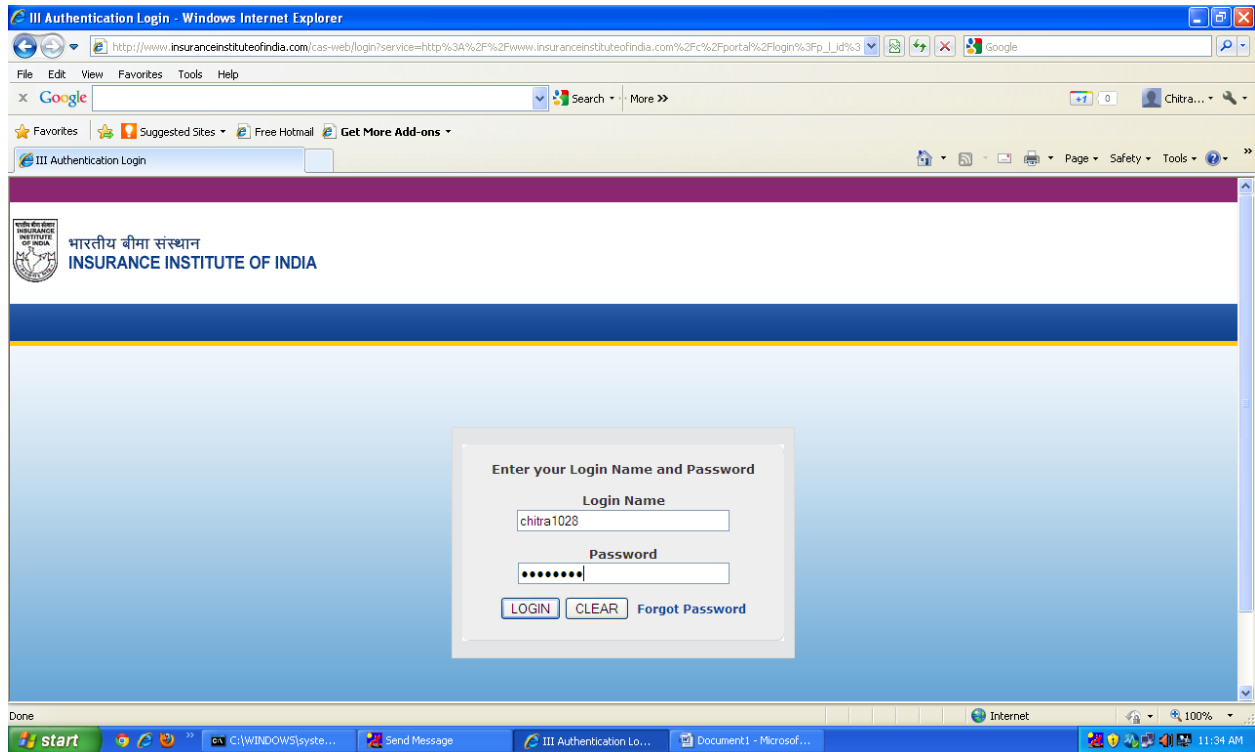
III Authentication Login - Windows Internet Explorer

http://www.insuranceinstituteofindia.com/cas-web/login?service=http%3A%2F%2Fwww.insuranceinstituteofindia.com%2Fc%2Fportal%2Flogin%3Fp_l_id%3

Google

File Edit View Favorites Tools Help

Google

Search More >>

+1 0

Chitra...

Favorites Suggested Sites Free Hotmail Get More Add-ons

III Authentication Login

Page Safety Tools

भारतीय बीमा संस्थान
INSURANCE INSTITUTE OF INDIA

Enter your Login Name and Password

Login Name

chitra1028

Password

••••••••

LOGIN CLEAR Forgot Password

Done

Internet

100%

start

C:\WINDOWS\syste...

Send Message

III Authentication Lo...

Document1 - Microsof...

11:34 AM